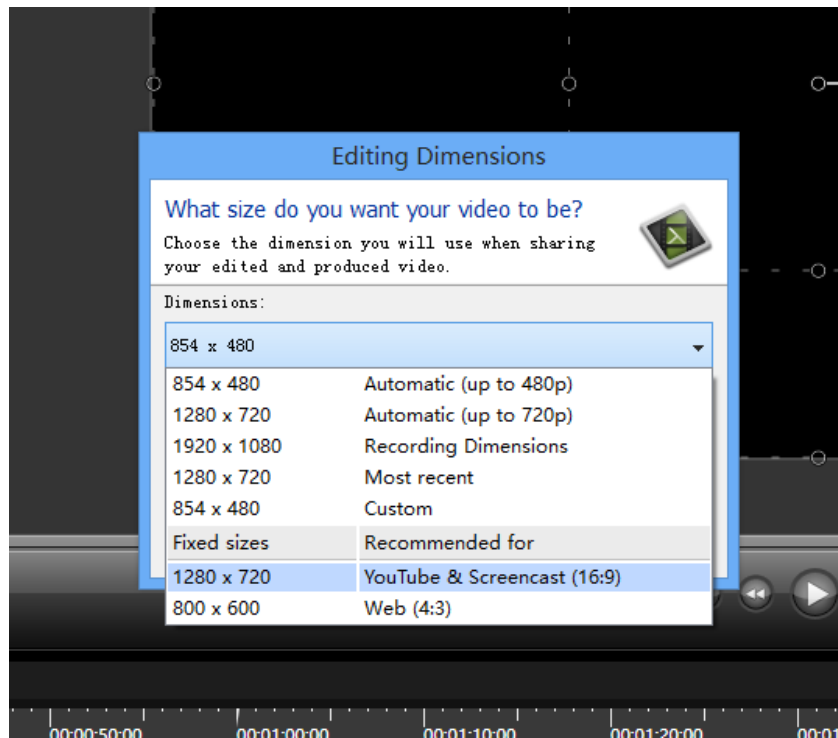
Editing Dimensions

What size do you want your video to be?

Choose the dimension you will use when sharing your edited and produced video.

Dimensions:

854 x 480

| | |
|---|---|
| 854 x 480 | Automatic (up to 480p) |
| 1280 x 720 | Automatic (up to 720p) |
| 1920 x 1080 | Recording Dimensions |
| 1280 x 720 | Most recent |
| 854 x 480 | Custom |
| Fixed sizes | Recommended for |
| 1280 x 720 | YouTube & Screencast (16:9) |
| 800 x 600 | Web (4:3) |

00:00:50:00 00:01:00:00 00:01:10:00 00:01:20:00